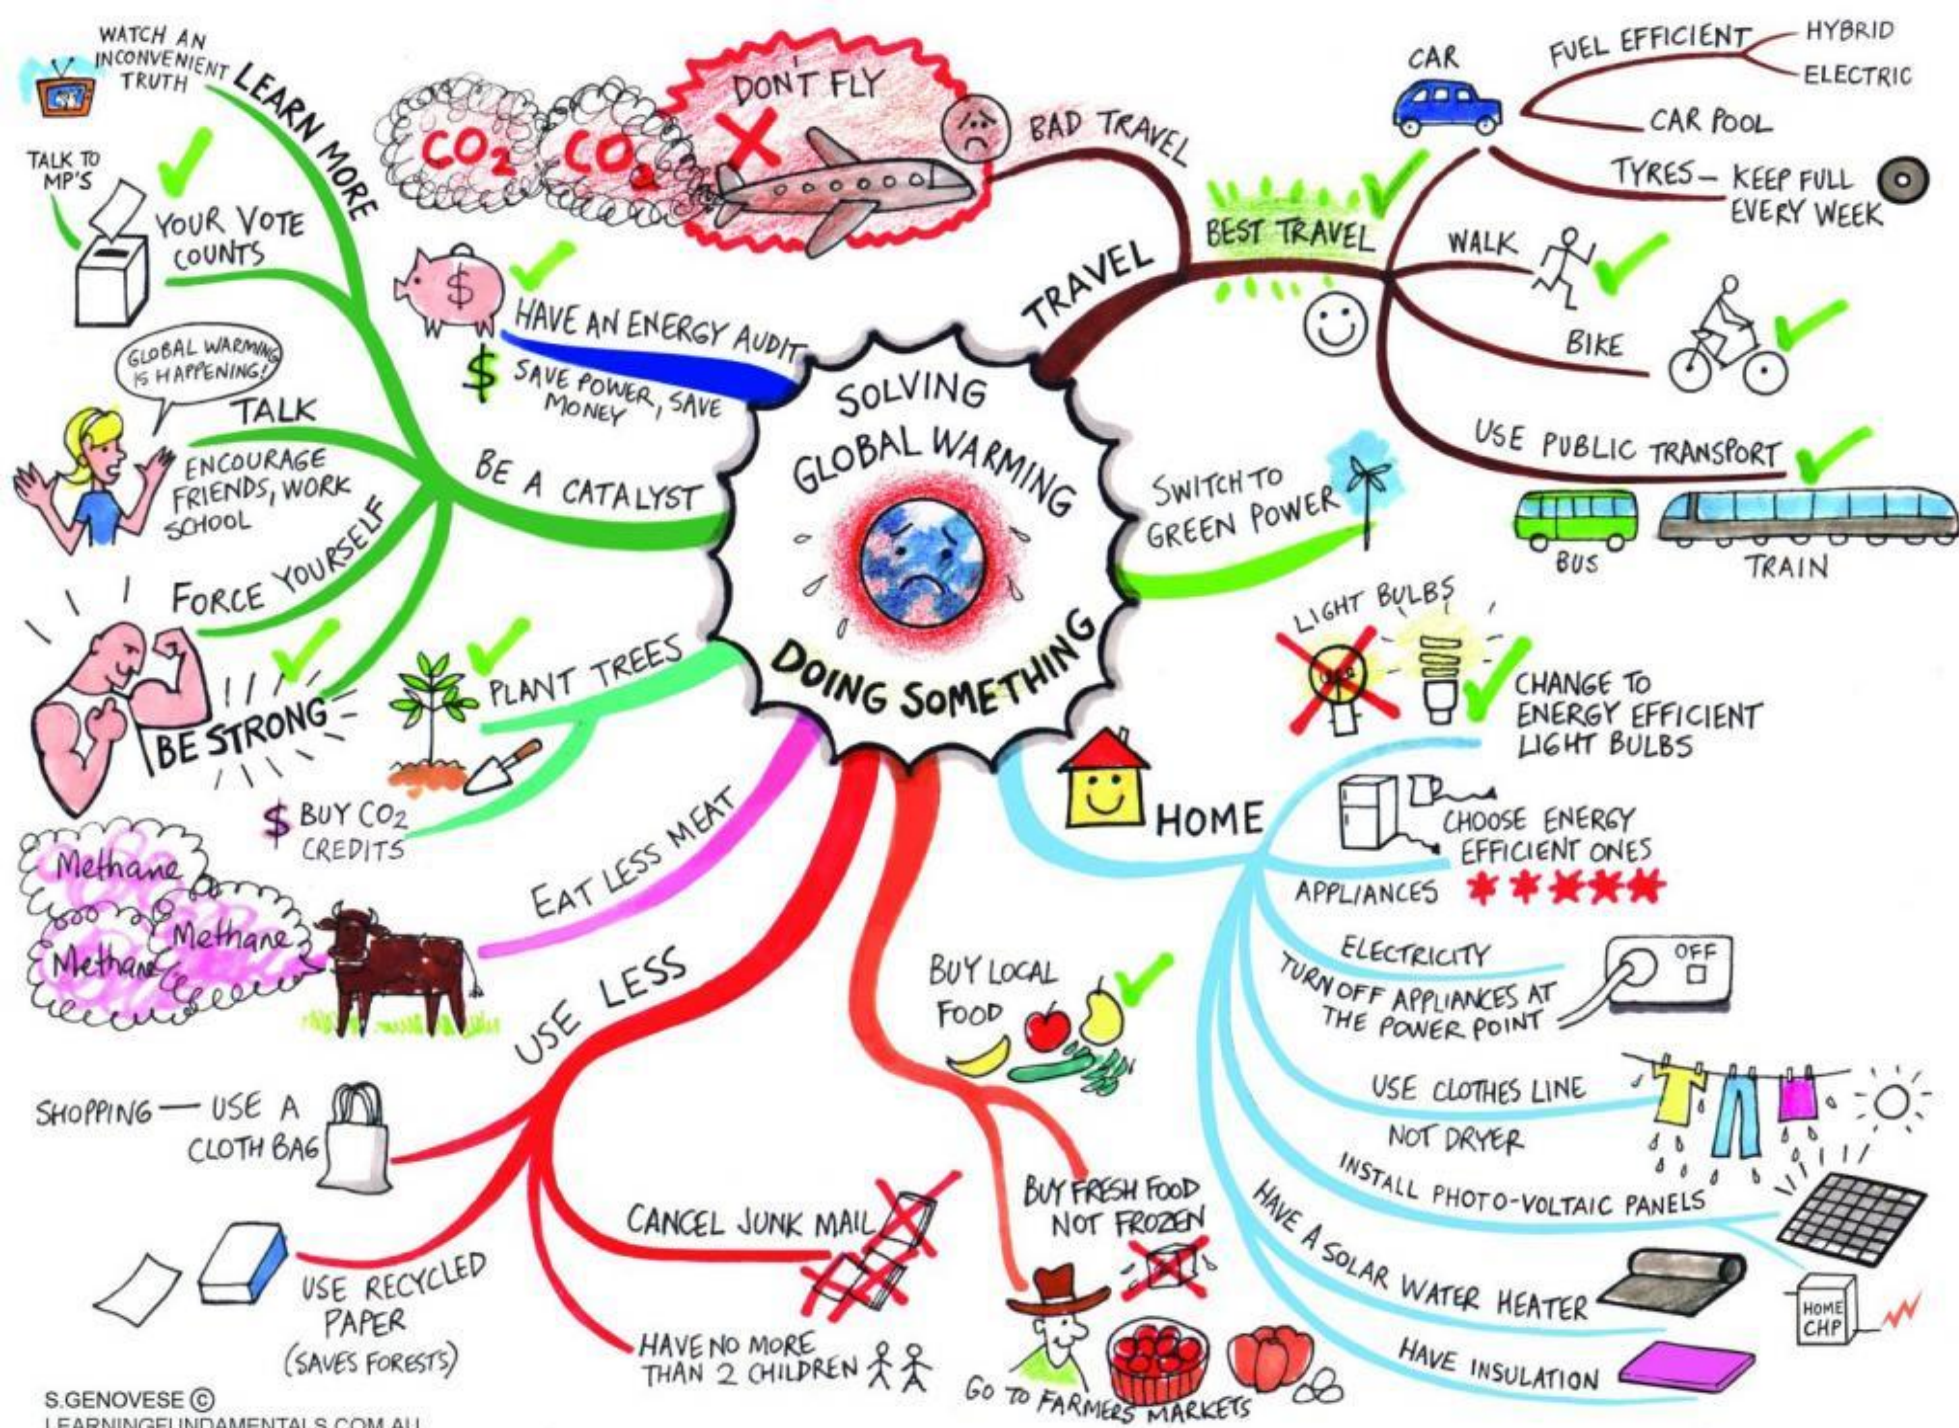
SOLVING GLOBAL WARMING

DOING SOMETHING

LEARN MORE
WATCH AN INCONVENIENT TRUTH
TALK TO MP'S
YOUR VOTE COUNTS

BE A CATALYST
GLOBAL WARMING IS HAPPENING!
TALK
ENCOURAGE FRIENDS, WORK SCHOOL
FORCE YOURSELF
BE STRONG

$ BUY $CO_2$ CREDITS

PLANT TREES

HAVE AN ENERGY AUDIT
$ SAVE POWER, SAVE MONEY

$CO_2$ $CO_2$
DON'T FLY
BAD TRAVEL

TRAVEL
BEST TRAVEL
CAR
FUEL EFFICIENT
HYBRID
ELECTRIC
CAR POOL
TYRES – KEEP FULL EVERY WEEK
WALK
BIKE
USE PUBLIC TRANSPORT
BUS
TRAIN

SWITCH TO GREEN POWER

LIGHT BULBS
CHANGE TO ENERGY EFFICIENT LIGHT BULBS

HOME
CHOOSE ENERGY EFFICIENT ONES
APPLIANCES
ELECTRICITY
OFF
TURN OFF APPLIANCES AT THE POWER POINT
USE CLOTHES LINE
NOT DRYER
INSTALL PHOTO-VOLTAIC PANELS
HAVE A SOLAR WATER HEATER
HOME CHP
HAVE INSULATION

Methane
Methane
Methane
EAT LESS MEAT

USE LESS
SHOPPING — USE A CLOTH BAG
USE RECYCLED PAPER (SAVES FORESTS)
CANCEL JUNK MAIL
HAVE NO MORE THAN 2 CHILDREN

BUY LOCAL FOOD
BUY FRESH FOOD NOT FROZEN
GO TO FARMERS MARKETS

S.GENOVESE ©
LEARNINGFUNDAMENTALS.COM.AU